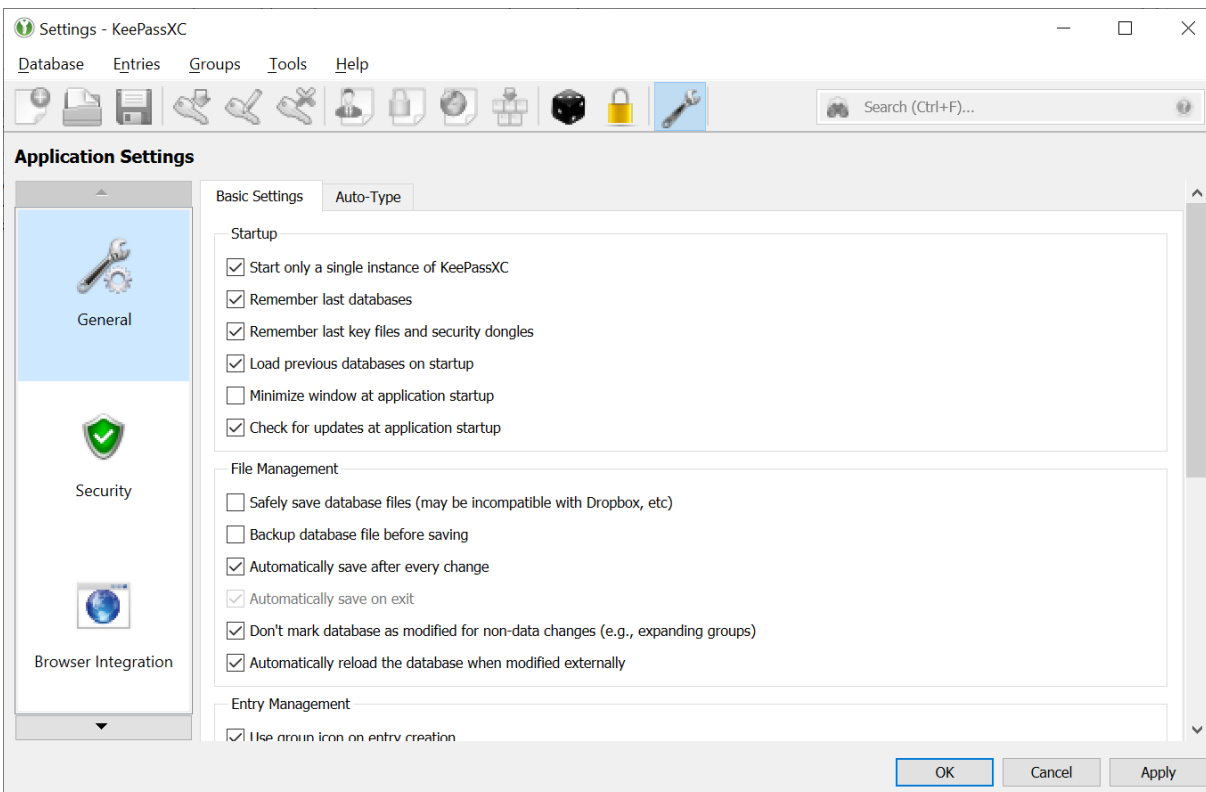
Settings - KeePassXC

Database Entries Groups Tools Help

Search (Ctrl+F)...

Application Settings

General

Security

Browser Integration

Basic Settings Auto-Type

Startup

Start only a single instance of KeePassXC

Remember last databases

Remember last key files and security dongles

Load previous databases on startup

Minimize window at application startup

Check for updates at application startup

File Management

Safely save database files (may be incompatible with Dropbox, etc)

Backup database file before saving

Automatically save after every change

Automatically save on exit

Don't mark database as modified for non-data changes (e.g., expanding groups)

Automatically reload the database when modified externally

Entry Management

Use group icon on entry creation

OK Cancel Apply